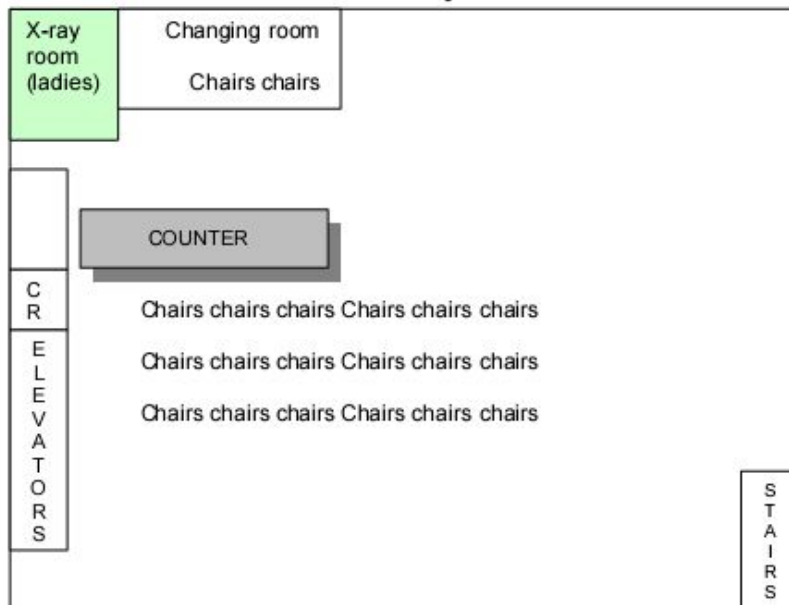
X-ray room (ladies)

Changing room

Chairs chairs

COUNTER

CR

ELEVATORS

Chairs chairs chairs Chairs chairs chairs

Chairs chairs chairs Chairs chairs chairs

Chairs chairs chairs Chairs chairs chairs

STAIRS